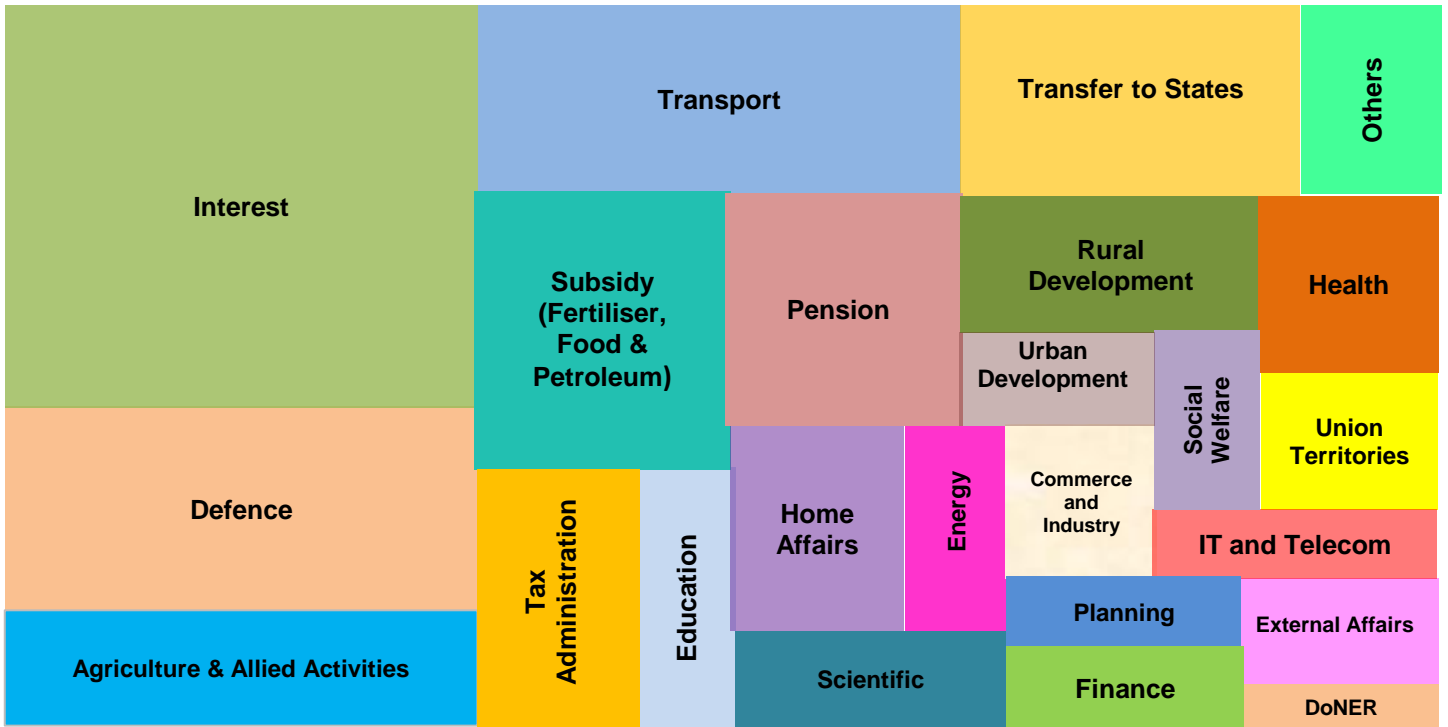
Interest

Transport

Transfer to States

Others

Subsidy (Fertiliser, Food & Petroleum)

Pension

Rural Development

Health

Urban Development

Social Welfare

Union Territories

Defence

Tax Administration

Education

Home Affairs

Energy

Commerce and Industry

IT and Telecom

Planning

External Affairs

Agriculture & Allied Activities

Scientific

Finance

DoNER